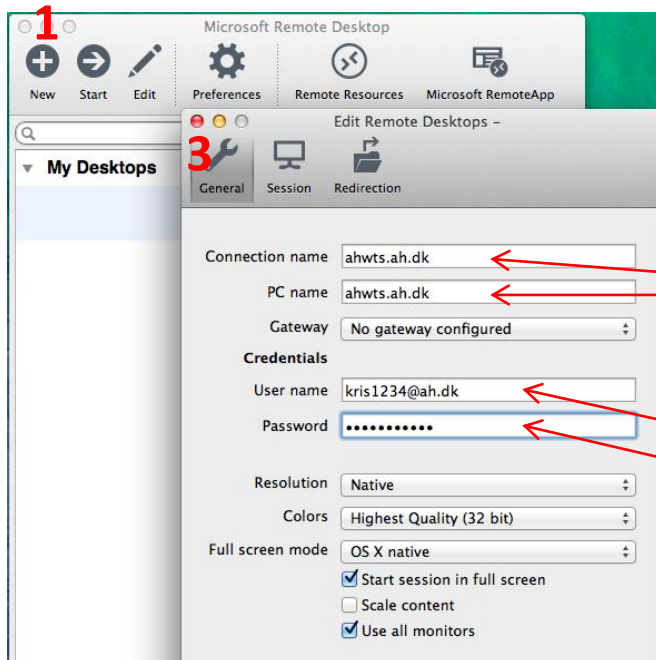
1

Microsoft Remote Desktop

New Start Edit Preferences Remote Resources Microsoft RemoteApp

My Desktops

Edit Remote Desktops –

3

General Session Redirection

Connection name ahwts.ah.dk

PC name ahwts.ah.dk

Gateway No gateway configured

Credentials

User name kris1234@ah.dk

Password •••••••••••

Resolution Native

Colors Highest Quality (32 bit)

Full screen mode OS X native

Start session in full screen

Scale content

Use all monitors